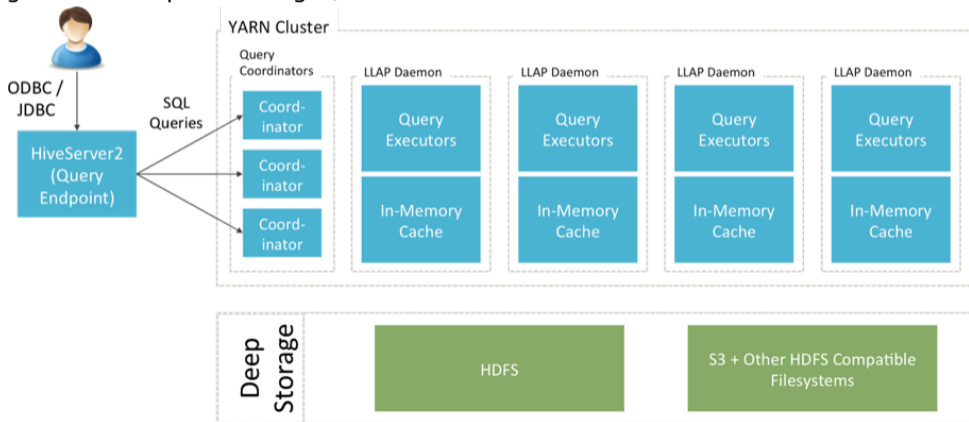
ODBC / JDBC

HiveServer2 (Query Endpoint)

SQL Queries

YARN Cluster

Query Coordinators

Coordinator

Coordinator

Coordinator

LLAP Daemon

Query Executors

In-Memory Cache

LLAP Daemon

Query Executors

In-Memory Cache

LLAP Daemon

Query Executors

In-Memory Cache

LLAP Daemon

Query Executors

In-Memory Cache

Deep Storage

HDFS

S3 + Other HDFS Compatible Filesystems